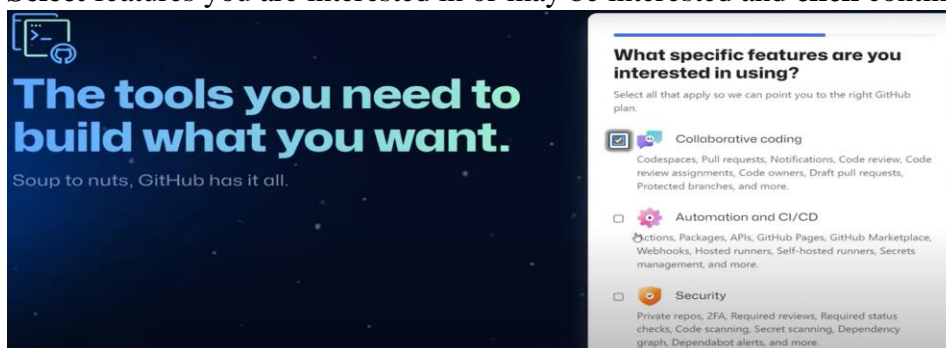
Select features you are interested in or may be interested and click contin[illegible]

The tools you need to build what you want.

Soup to nuts, GitHub has it all.

What specific features are you interested in using?

Select all that apply so we can point you to the right GitHub plan.

Collaborative coding

Codespaces, Pull requests, Notifications, Code review, Code review assignments, Code owners, Draft pull requests, Protected branches, and more.

Automation and CI/CD

Actions, Packages, APIs, GitHub Pages, GitHub Marketplace, Webhooks, Hosted runners, Self-hosted runners, Secrets management, and more.

Security

Private repos, 2FA, Required reviews, Required status checks, Code scanning, Secret scanning, Dependency graph, Dependabot alerts, and more.